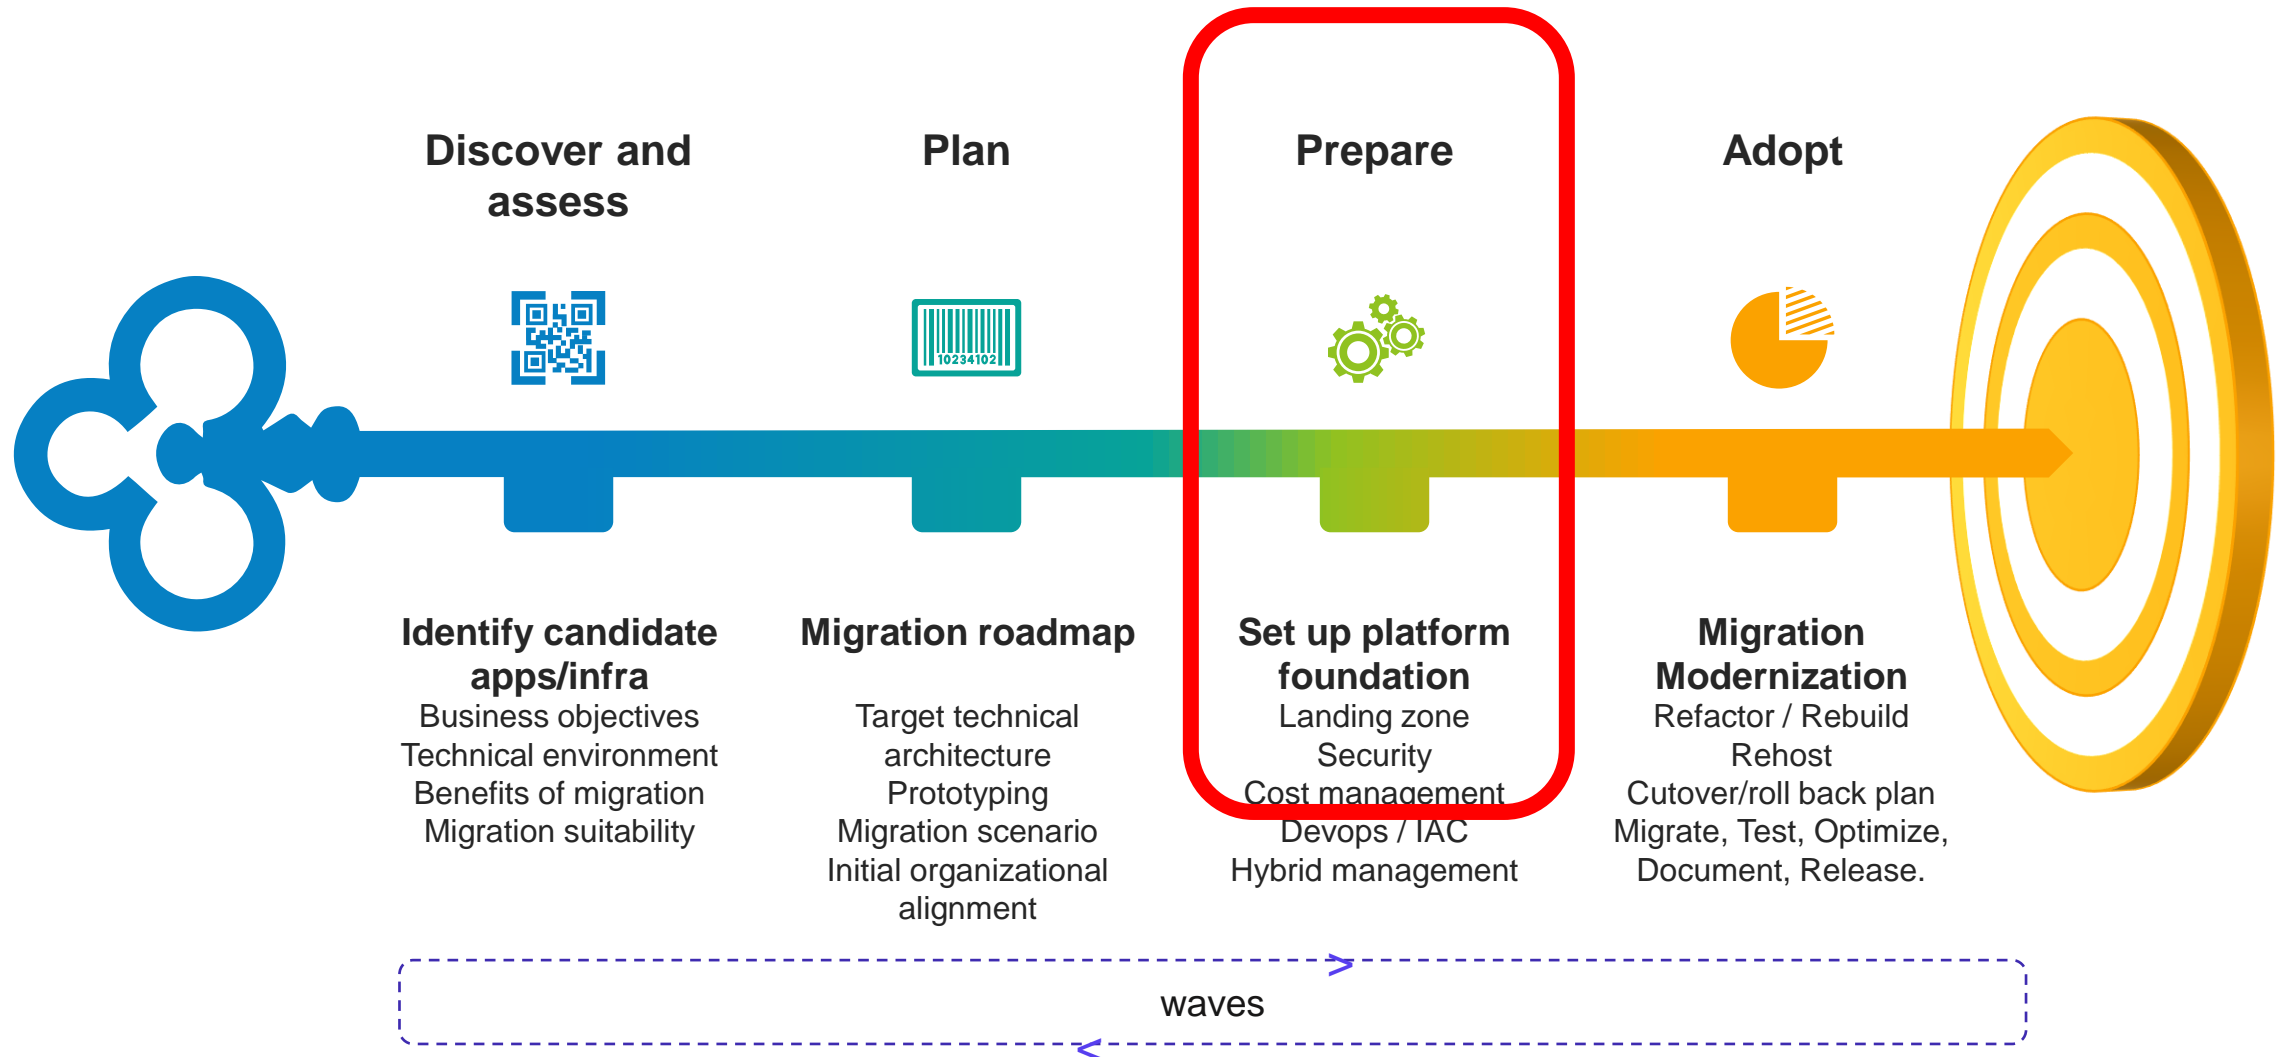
Discover and assess

Plan

Prepare

Adopt

10234102

Identify candidate apps/infra
Business objectives
Technical environment
Benefits of migration
Migration suitability

Migration roadmap
Target technical architecture
Prototyping
Migration scenario
Initial organizational alignment

Set up platform foundation
Landing zone
Security
Cost management
Devops / IAC
Hybrid management

Migration Modernization
Refactor / Rebuild
Rehost
Cutover/roll back plan
Migrate, Test, Optimize, Document, Release.

waves